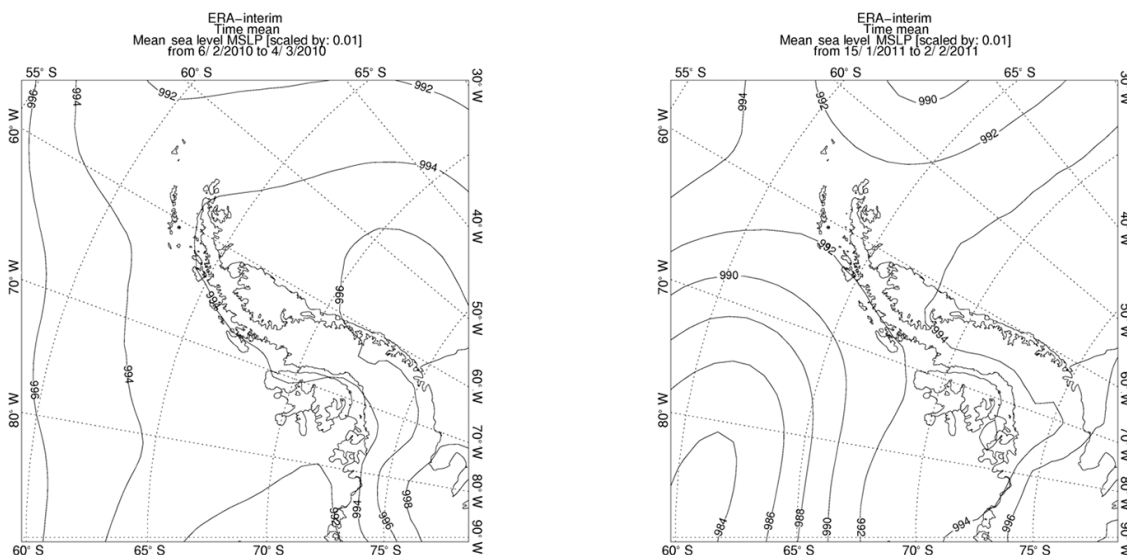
ERA−interim
Time mean
Mean sea level MSLP [scaled by: 0.01]
from 6/ 2/2010 to 4/ 3/2010

55° S
60° S
65° S
30° W
60° W
70° W
80° W
40° W
50° W
60° W
70° W
80° W
90° W
60° S
65° S
70° S
75° S
996
994
992
992
994
996
994
996
994
996
998
994
992

ERA−interim
Time mean
Mean sea level MSLP [scaled by: 0.01]
from 15/ 1/2011 to 2/ 2/2011

55° S
60° S
65° S
30° W
60° W
70° W
80° W
40° W
50° W
60° W
70° W
80° W
90° W
60° S
65° S
70° S
75° S
994
992
990
992
992
990
994
984
986
988
990
992
994
996